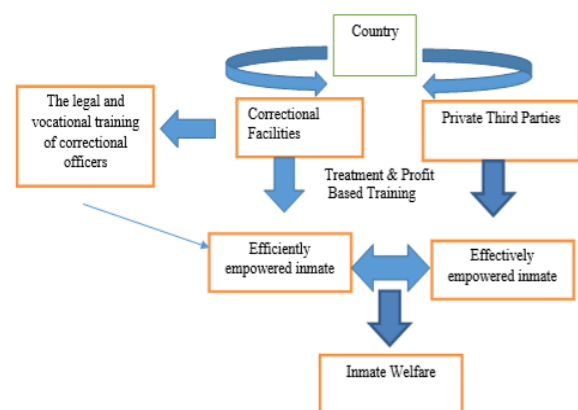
Country

The legal and vocational training of correctional officers

Correctional Facilities

Private Third Parties

Treatment & Profit Based Training

Efficiently empowered inmate

Effectively empowered inmate

Inmate Welfare